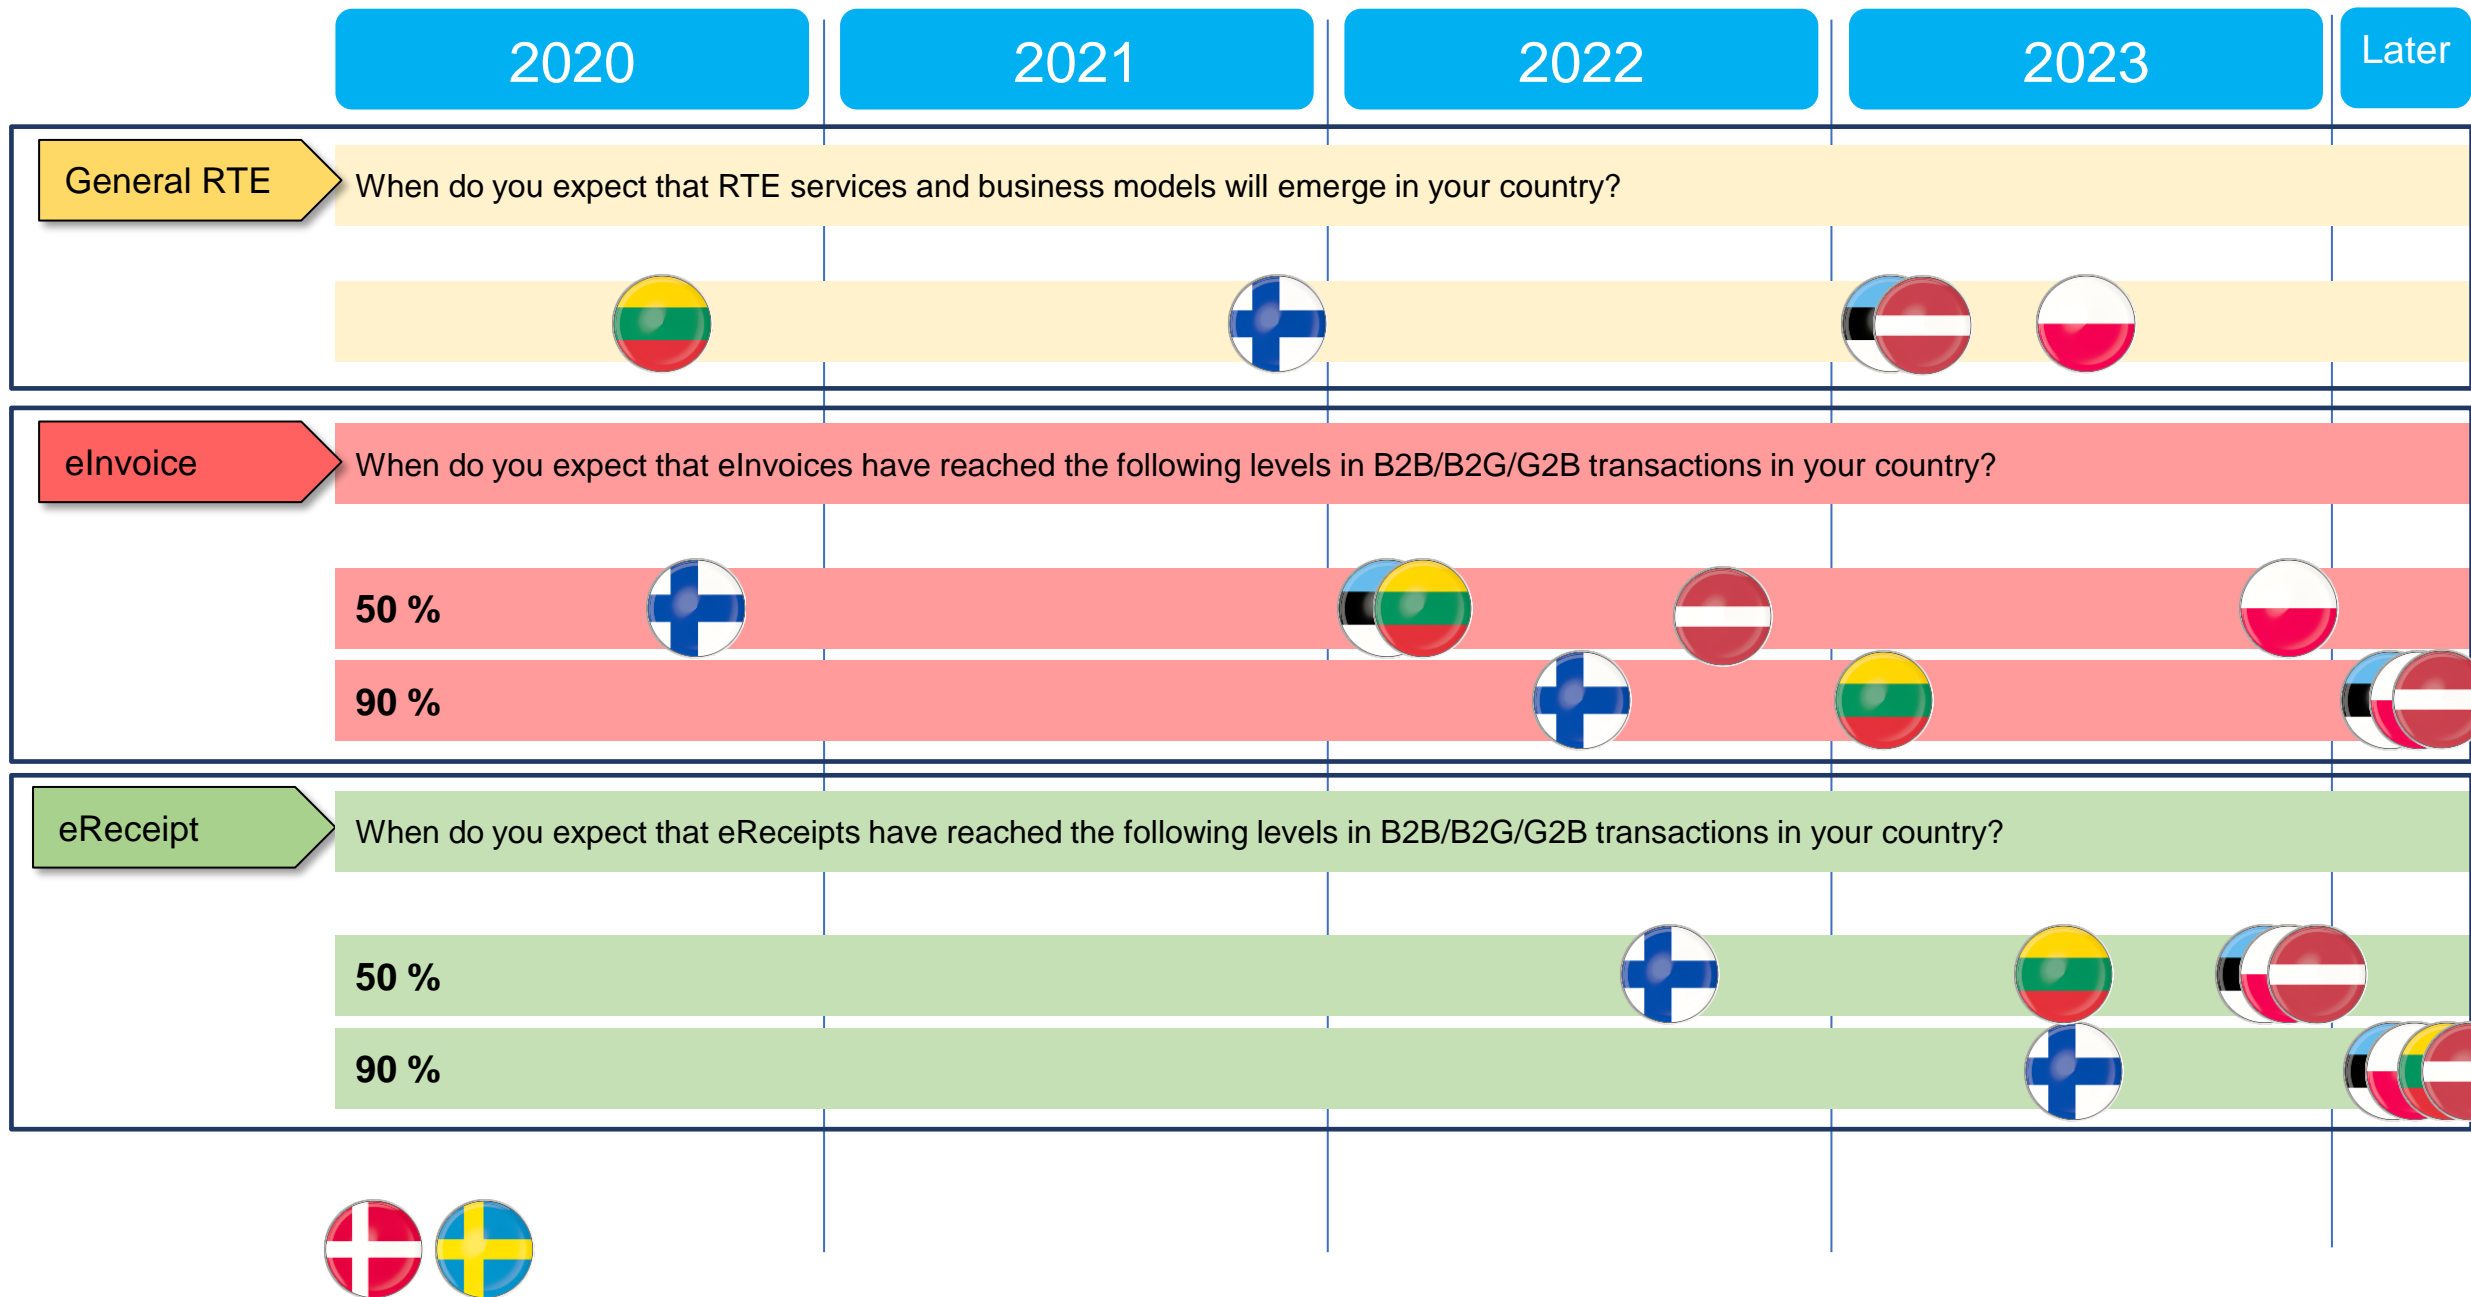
2020
2021
2022
2023
Later

General RTE
When do you expect that RTE services and business models will emerge in your country?

eInvoice
When do you expect that eInvoices have reached the following levels in B2B/B2G/G2B transactions in your country?
50 %
90 %

eReceipt
When do you expect that eReceipts have reached the following levels in B2B/B2G/G2B transactions in your country?
50 %
90 %